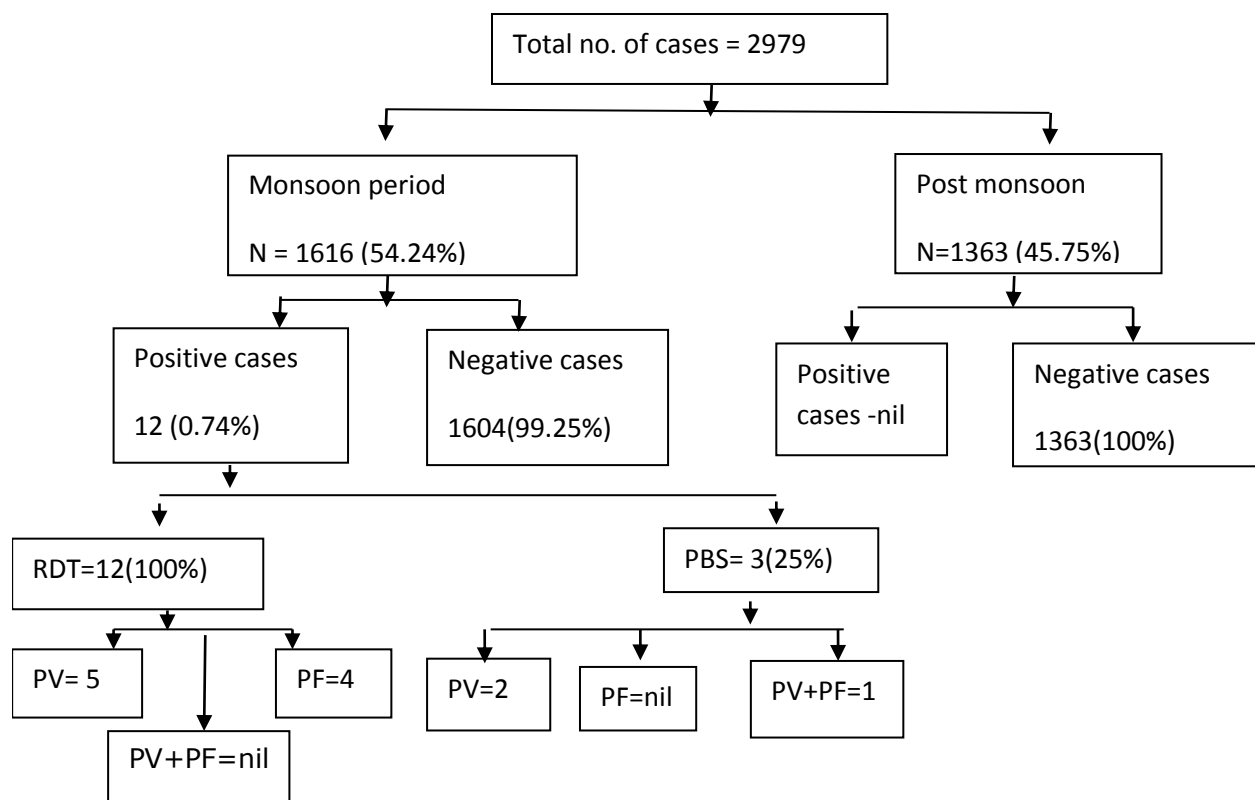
Total no. of cases = 2979

Monsoon period

N = 1616 (54.24%)

Post monsoon

N=1363 (45.75%)

Positive cases

12 (0.74%)

Negative cases

1604(99.25%)

Positive cases -nil

Negative cases

1363(100%)

RDT=12(100%)

PBS= 3(25%)

PV= 5

PF=4

PV+PF=nil

PV=2

PF=nil

PV+PF=1